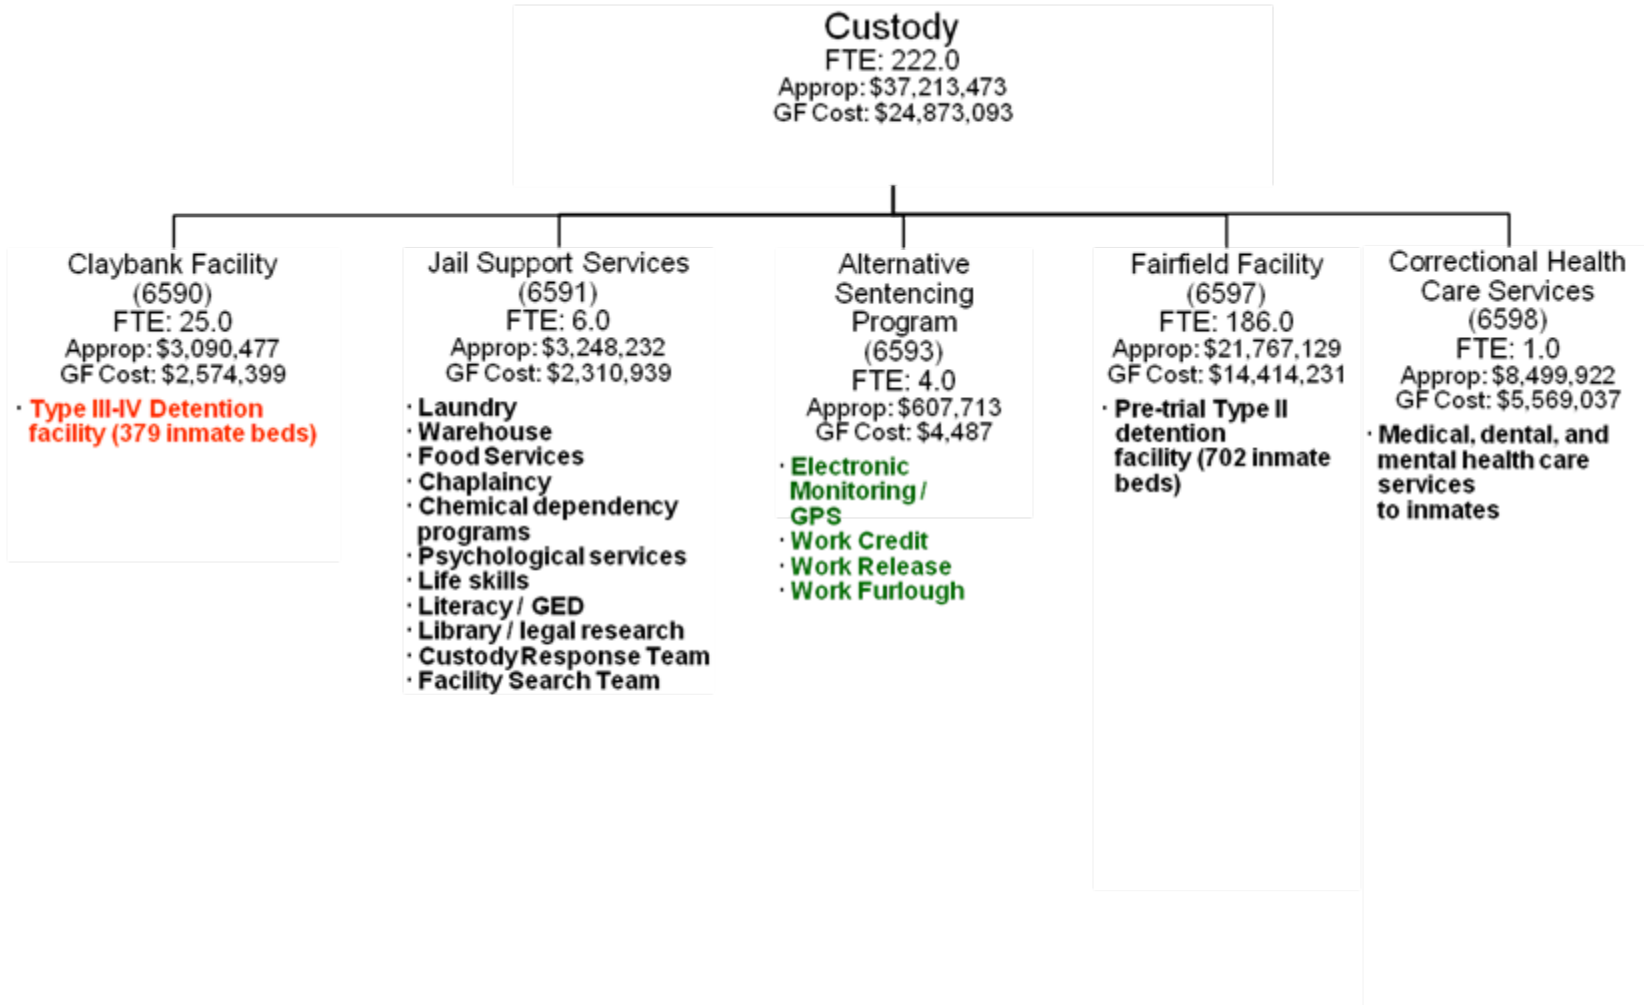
Custody
FTE: 222.0
Approp: $37,213,473
GF Cost: $24,873,093

Claybank Facility
(6590)
FTE: 25.0
Approp: $3,090,477
GF Cost: $2,574,399
· Type III-IV Detention facility (379 inmate beds)

Jail Support Services
(6591)
FTE: 6.0
Approp: $3,248,232
GF Cost: $2,310,939
· Laundry
· Warehouse
· Food Services
· Chaplaincy
· Chemical dependency programs
· Psychological services
· Life skills
· Literacy / GED
· Library / legal research
· Custody Response Team
· Facility Search Team

Alternative Sentencing Program
(6593)
FTE: 4.0
Approp: $607,713
GF Cost: $4,487
· Electronic Monitoring / GPS
· Work Credit
· Work Release
· Work Furlough

Fairfield Facility
(6597)
FTE: 186.0
Approp: $21,767,129
GF Cost: $14,414,231
· Pre-trial Type II detention facility (702 inmate beds)

Correctional Health Care Services
(6598)
FTE: 1.0
Approp: $8,499,922
GF Cost: $5,569,037
· Medical, dental, and mental health care services to inmates